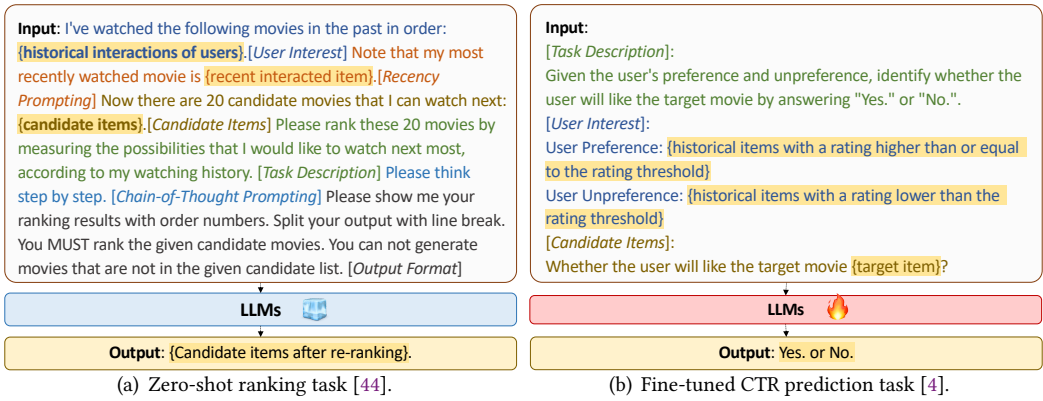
**Input**: I've watched the following movies in the past in order: {**historical interactions of users**}.[*User Interest*] Note that my most recently watched movie is {recent interacted item}.[*Recency Prompting*] Now there are 20 candidate movies that I can watch next: {**candidate items**}.[*Candidate Items*] Please rank these 20 movies by measuring the possibilities that I would like to watch next most, according to my watching history. [*Task Description*] Please think step by step. [*Chain-of-Thought Prompting*] Please show me your ranking results with order numbers. Split your output with line break. You MUST rank the given candidate movies. You can not generate movies that are not in the given candidate list. [*Output Format*]

**LLMs**

**Output**: {Candidate items after re-ranking}.

(a) Zero-shot ranking task [44].

**Input**:
[*Task Description*]:
Given the user's preference and unpreference, identify whether the user will like the target movie by answering "Yes." or "No.".
[*User Interest*]:
User Preference: {historical items with a rating higher than or equal to the rating threshold}
User Unpreference: {historical items with a rating lower than the rating threshold}
[*Candidate Items*]:
Whether the user will like the target movie {target item}?

**LLMs**

**Output**: Yes. or No.

(b) Fine-tuned CTR prediction task [4].